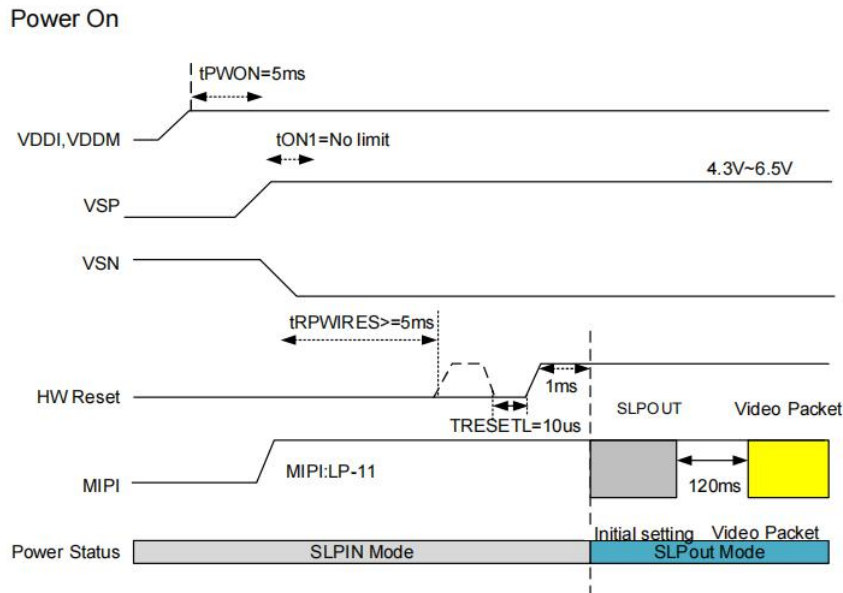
Power On

tPWON=5ms

VDDI,VDDM

tON1=No limit

4.3V~6.5V

VSP

VSN

tRPWIRES>=5ms

1ms

HW Reset

TRESETL=10us

SLPOUT

Video Packet

MIPI

MIPI:LP-11

120ms

Initial setting

Video Packet

Power Status

SLPIN Mode

SLPout Mode